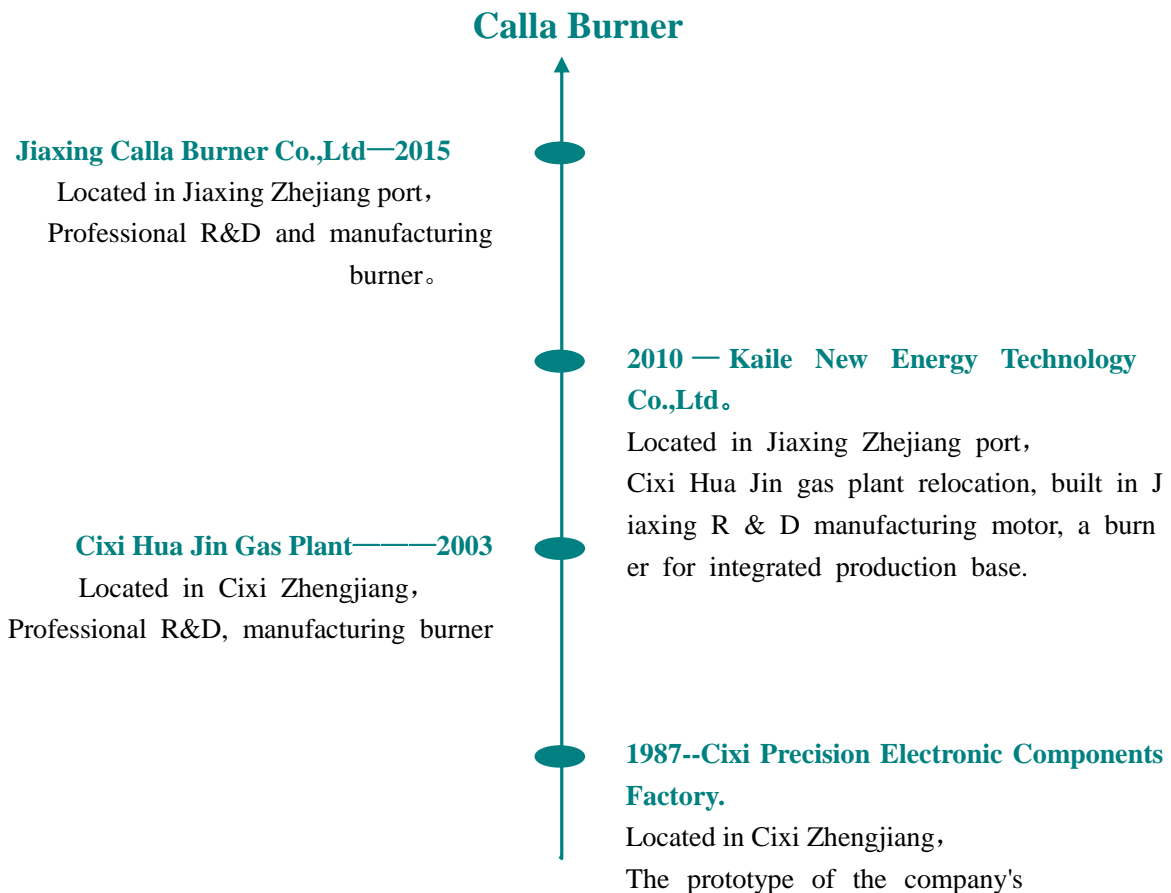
Calla Burner

Jiaxing Calla Burner Co.,Ltd一2015
Located in Jiaxing Zhejiang port，
Professional R&D and manufacturing burner。

2010 一 Kaile New Energy Technology Co.,Ltd。
Located in Jiaxing Zhejiang port，
Cixi Hua Jin gas plant relocation, built in J iaxing R & D manufacturing motor, a burn er for integrated production base.

Cixi Hua Jin Gas Plant———2003
Located in Cixi Zhengjiang，
Professional R&D, manufacturing burner

1987--Cixi Precision Electronic Components Factory.
Located in Cixi Zhengjiang，
The prototype of the company's